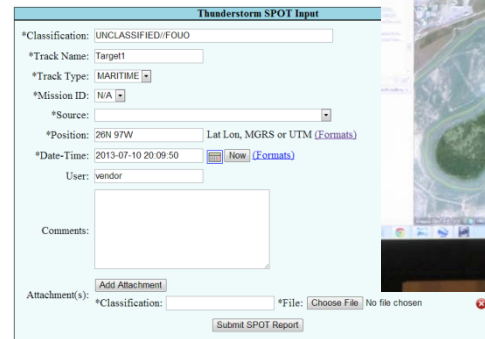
Thunderstorm SPOT Input

*Classification: UNCLASSIFIED//FOUO

*Track Name: Target1

*Track Type: MARITIME

*Mission ID: N/A

*Source:

*Position: 26N 97W Lat Lon, MGRS or UTM (Formats)

*Date-Time: 2013-07-10 20:09:50 Now (Formats)

User: vendor

Comments:

Attachment(s): Add Attachment
*Classification: *File: Choose File No file chosen

Submit SPOT Report